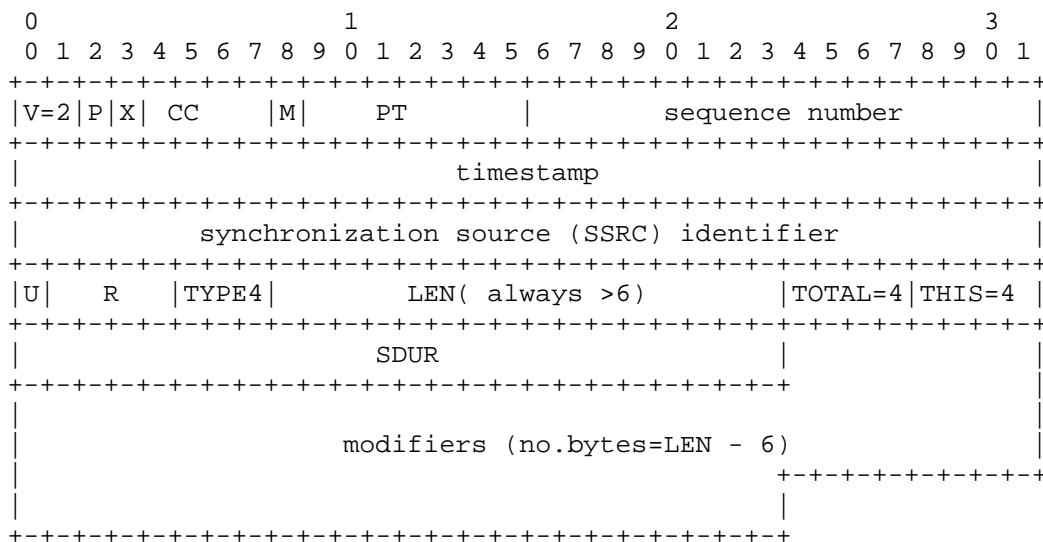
0                   1                   2                   3
0 1 2 3 4 5 6 7 8 9 0 1 2 3 4 5 6 7 8 9 0 1 2 3 4 5 6 7 8 9 0 1
+-+-+-+-+-+-+-+-+-+-+-+-+-+-+-+-+-+-+-+-+-+-+-+-+-+-+-+-+-+-+-+-+
|V=2|P|X|  CC   |M|     PT      |       sequence number         |
+-+-+-+-+-+-+-+-+-+-+-+-+-+-+-+-+-+-+-+-+-+-+-+-+-+-+-+-+-+-+-+-+
|                           timestamp                           |
+-+-+-+-+-+-+-+-+-+-+-+-+-+-+-+-+-+-+-+-+-+-+-+-+-+-+-+-+-+-+-+-+
|           synchronization source (SSRC) identifier            |
+-+-+-+-+-+-+-+-+-+-+-+-+-+-+-+-+-+-+-+-+-+-+-+-+-+-+-+-+-+-+-+-+
|U|   R   |TYPE4|       LEN( always >6)       |TOTAL=4|THIS=4 |
+-+-+-+-+-+-+-+-+-+-+-+-+-+-+-+-+-+-+-+-+-+-+-+-+-+-+-+-+-+-+-+-+
|                    SDUR                       |               |
+-+-+-+-+-+-+-+-+-+-+-+-+-+-+-+-+-+-+-+-+-+-+-+-+               |
|                                                               |
|                  modifiers (no.bytes=LEN - 6)                 |
|                                               +-+-+-+-+-+-+-+-+
|                                               |
+-+-+-+-+-+-+-+-+-+-+-+-+-+-+-+-+-+-+-+-+-+-+-+-+